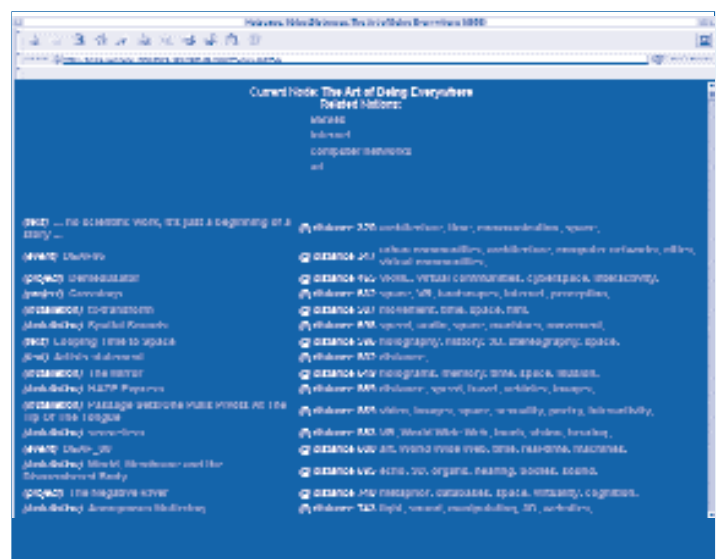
Current Node: The Art of Being Everywhere
Related Nations:
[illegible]
Internet
computer networks
art

(text) ... no scientific work, it's just a beginning of a story ... | (?) distance .320 architecture, time, communication, space,
(event) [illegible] | (?) distance .341 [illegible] communities, architecture, computer networks, cities, virtual communities,
(project) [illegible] | (?) distance .452 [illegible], virtual communities, cyberspace, interactivity,
(project) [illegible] | (?) distance .462 space, VR, landscapes, internet, perception,
(installation) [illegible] | (?) distance .501 movement, time, space, film,
(installation) Spatial Sounds | (?) distance .478 speed, audio, space, machines, movement,
(text) Leaping Time to Space | (?) distance .506 holography, memory, 3D, stereography, space,
(text) Artists statement | (?) distance .502 distance,
(installation) The Mirror | (?) distance .509 holograms, memory, time, space, illusion,
(installation) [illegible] | (?) distance .505 distance, speed, travel, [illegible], images,
(installation) Passage Between Pulse Points At The Tip Of The Tongue | (?) distance .505 video, images, space, sexuality, poetry, interactivity,
(installation) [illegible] | (?) distance .503 VR, World Wide Web, touch, video, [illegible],
(event) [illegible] | (?) distance .520 art, World Wide Web, time, real-time, machines,
(installation) World, Skeleton and the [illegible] Body | (?) distance .502 echo, 3D, organs, hearing, bodies, sound,
(project) The Negative River | (?) distance .740 metaphor, databases, space, virtuality, cognition,
(installation) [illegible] | (?) distance .742 light, sound, manipulation, 3D, satellites,